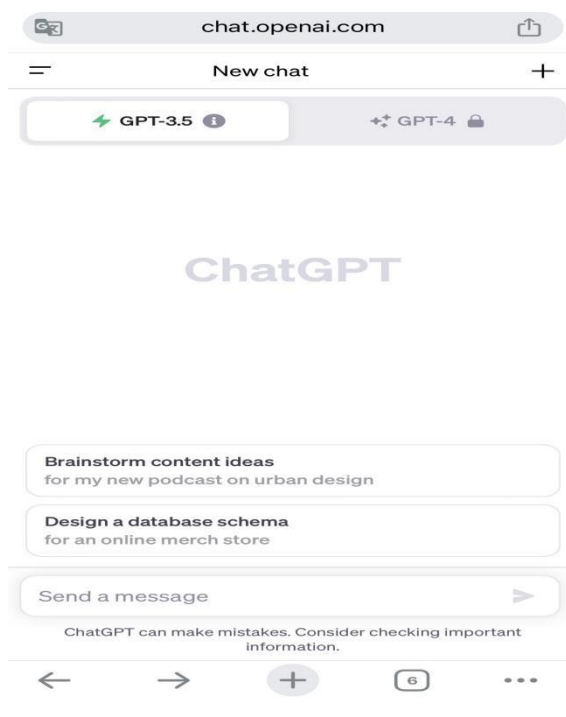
chat.openai.com

New chat

GPT-3.5

GPT-4

ChatGPT

Brainstorm content ideas
for my new podcast on urban design

Design a database schema
for an online merch store

Send a message

ChatGPT can make mistakes. Consider checking important information.

6